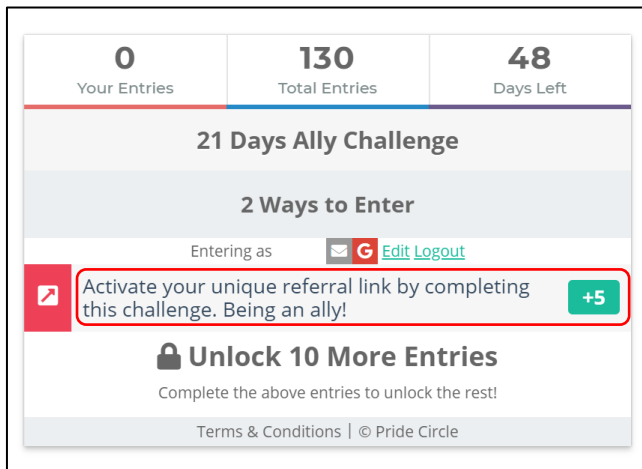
| 0 | 130 | 48 |
|---|---|---|
| Your Entries | Total Entries | Days Left |

21 Days Ally Challenge

2 Ways to Enter

Entering as G Edit Logout

Activate your unique referral link by completing this challenge. Being an ally! +5

Unlock 10 More Entries

Complete the above entries to unlock the rest!

Terms & Conditions | © Pride Circle